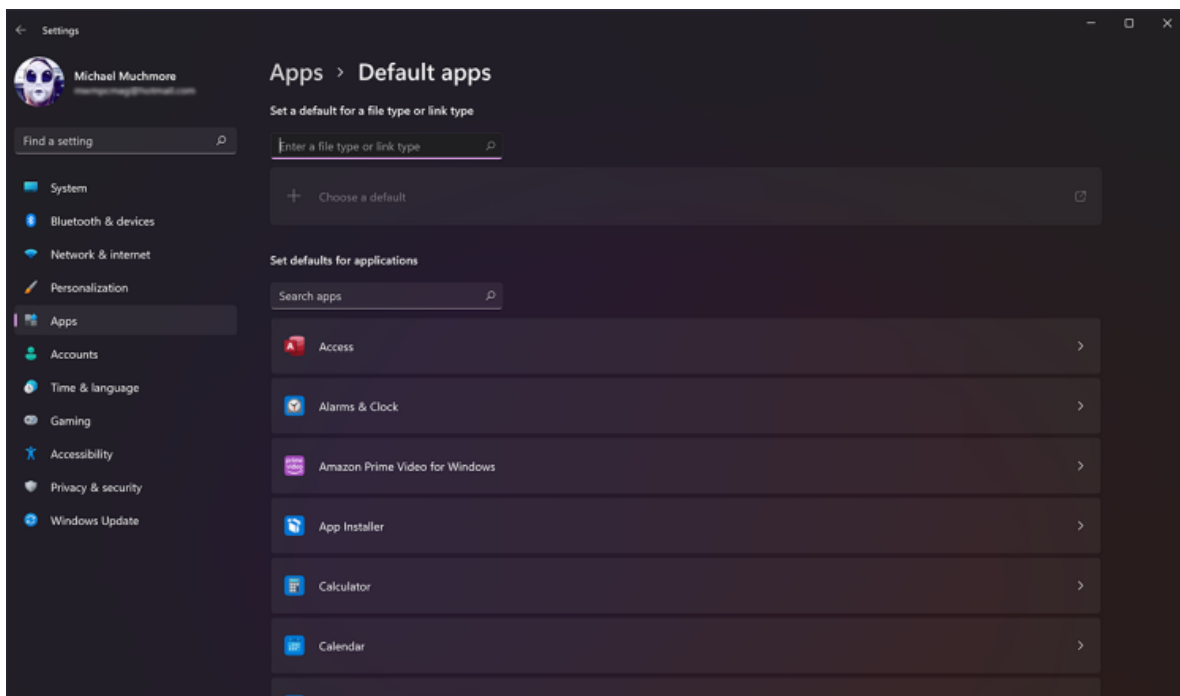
Settings

Michael Muchmore
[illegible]

Find a setting

System
Bluetooth & devices
Network & internet
Personalization
Apps
Accounts
Time & language
Gaming
Accessibility
Privacy & security
Windows Update

Apps › Default apps

Set a default for a file type or link type

Enter a file type or link type

Choose a default

Set defaults for applications

Search apps

Access

Alarms & Clock

Amazon Prime Video for Windows

App Installer

Calculator

Calendar